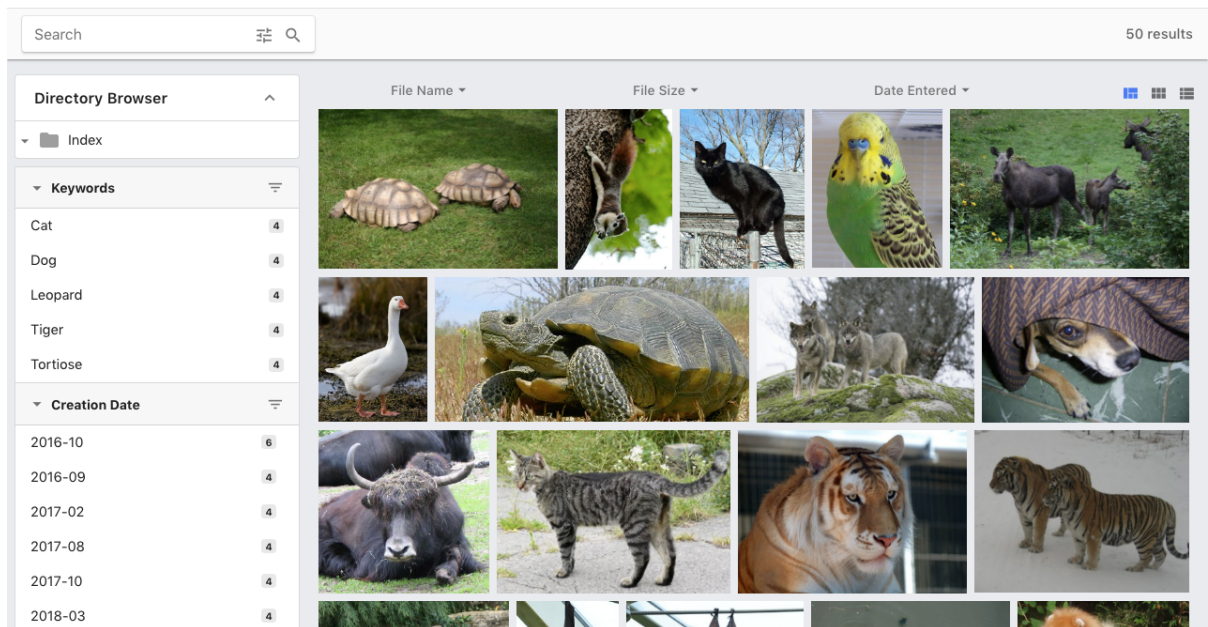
Search

50 results

Directory Browser

Index

Keywords

Cat 4

Dog 4

Leopard 4

Tiger 4

Tortoise 4

Creation Date

2016-10 6

2016-09 4

2017-02 4

2017-08 4

2017-10 4

2018-03 4

File Name

File Size

Date Entered